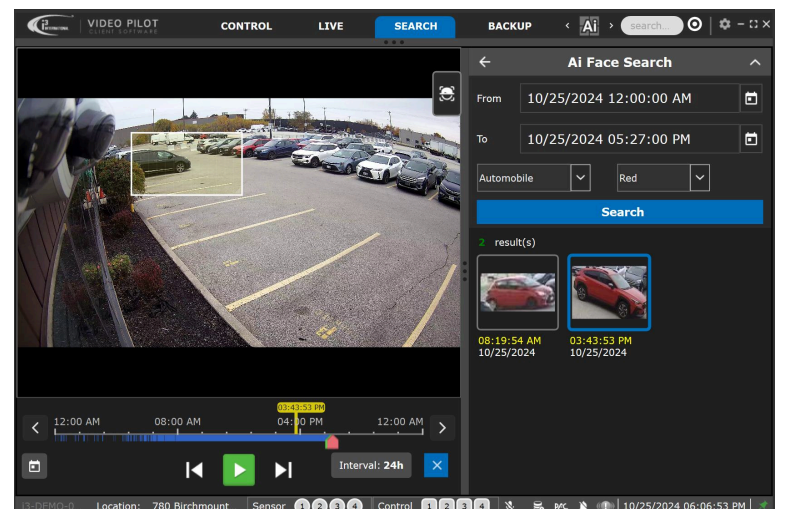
VIDEO PILOT
CLIENT SOFTWARE

CONTROL
LIVE
SEARCH
BACKUP
Ai
search...

Ai Face Search
From 10/25/2024 12:00:00 AM
To 10/25/2024 05:27:00 PM
Automobile
Red
Search

2 result(s)
08:19:54 AM
10/25/2024
03:43:53 PM
10/25/2024

03:43:53 PM
12:00 AM
08:00 AM
04:00 PM
12:00 AM

Interval: 24h

i3-DEMO-0 Location: 780 Birchmount Sensor 1 2 3 4 Control 1 2 3 4 10/25/2024 06:06:53 PM